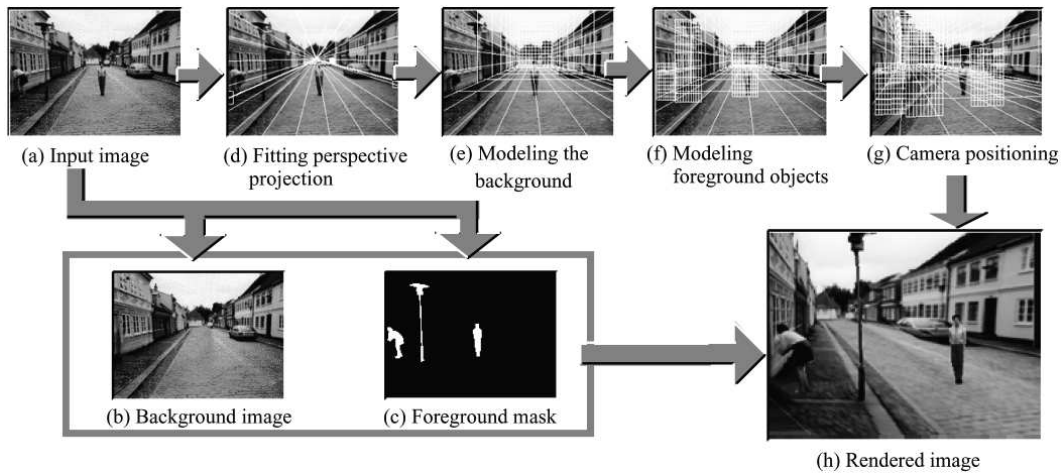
(a) Input image

(d) Fitting perspective projection

(e) Modeling the background

(f) Modeling foreground objects

(g) Camera positioning

(b) Background image

(c) Foreground mask

(h) Rendered image